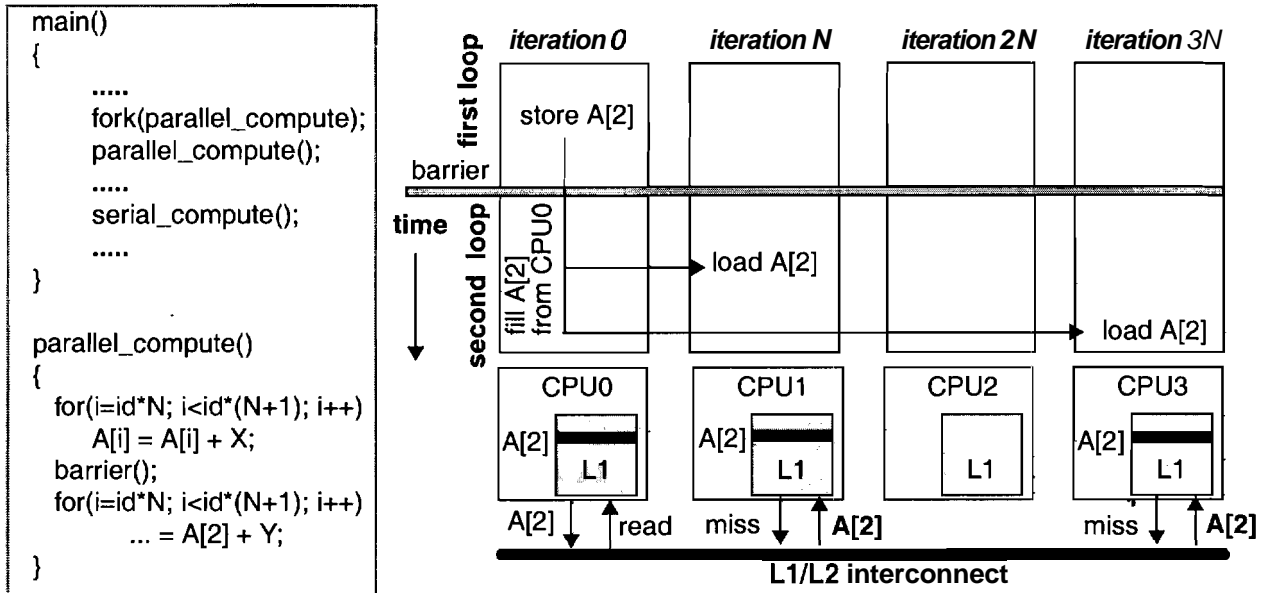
main()
{
.....
fork(parallel_compute);
parallel_compute();
.....
serial_compute();
.....
}

parallel_compute()
{
for(i=id*N; i<id*(N+1); i++)
A[i] = A[i] + X;
barrier();
for(i=id*N; i<id*(N+1); i++)
... = A[2] + Y;
}

iteration 0
iteration N
iteration 2N
iteration 3N

first loop
store A[2]
barrier
time
second loop
fill A[2] from CPU0
load A[2]
load A[2]

CPU0
A[2]
L1
CPU1
A[2]
L1
CPU2
L1
CPU3
A[2]
L1

A[2]
read
miss
A[2]
miss
A[2]
L1/L2 interconnect